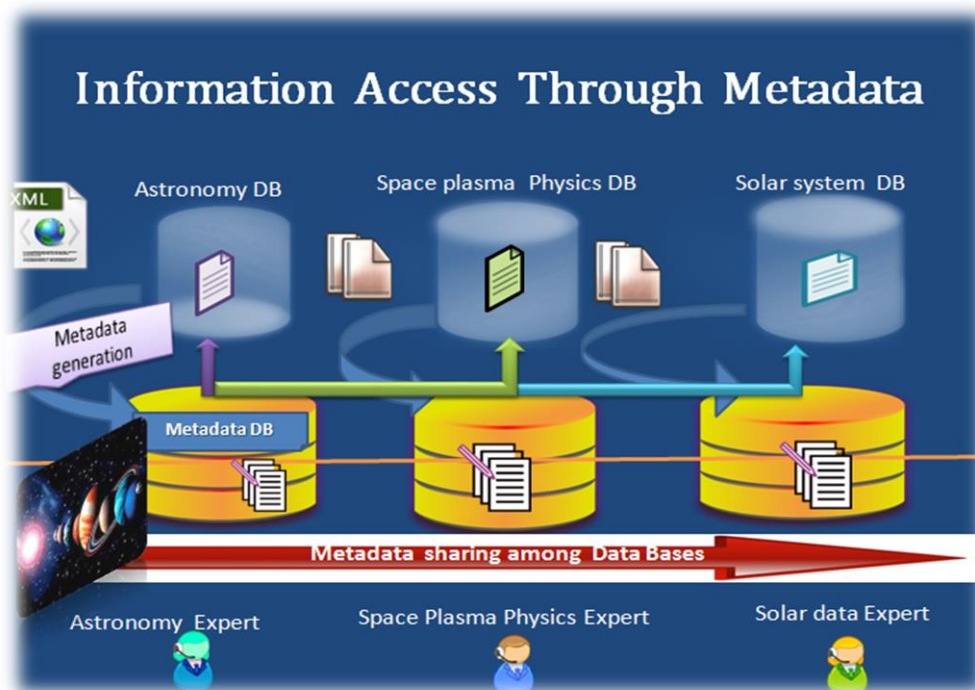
Information Access Through Metadata

XML

Astronomy DB

Space plasma Physics DB

Solar system DB

Metadata generation

Metadata DB

Metadata sharing among Data Bases

Astronomy Expert

Space Plasma Physics Expert

Solar data Expert